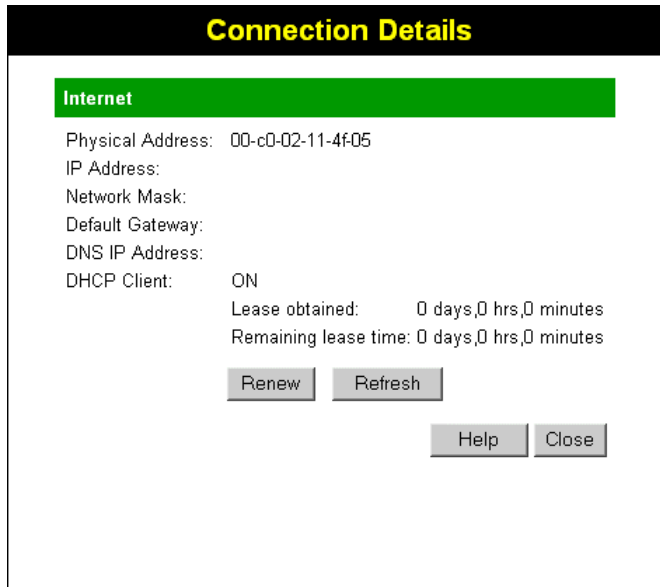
Connection Details

Internet

Physical Address: 00-c0-02-11-4f-05
IP Address:
Network Mask:
Default Gateway:
DNS IP Address:
DHCP Client: ON
Lease obtained: 0 days,0 hrs,0 minutes
Remaining lease time: 0 days,0 hrs,0 minutes

Renew Refresh

Help Close